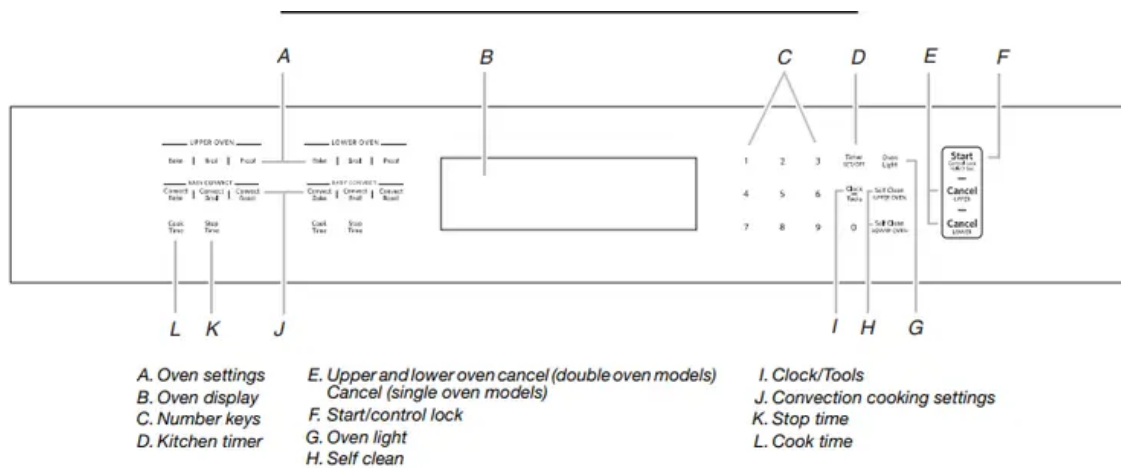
A B C D E F

UPPER OVEN
Bake | Broil | Proof
RAPID CONVECT
Convect Bake | Convect Broil | Convect Roast
Cook Time
Stop Time

LOWER OVEN
Bake | Broil | Proof
RAPID CONVECT
Convect Bake | Convect Broil | Convect Roast
Cook Time
Stop Time

1 2 3
4 5 6
7 8 9
0

Timer ON/OFF
Oven Light
Clock Tools
Self Clean UPPER OVEN
Self Clean LOWER OVEN

Start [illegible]
Cancel UPPER
Cancel LOWER

L K J I H G

A. Oven settings
B. Oven display
C. Number keys
D. Kitchen timer

E. Upper and lower oven cancel (double oven models) Cancel (single oven models)
F. Start/control lock
G. Oven light
H. Self clean

I. Clock/Tools
J. Convection cooking settings
K. Stop time
L. Cook time